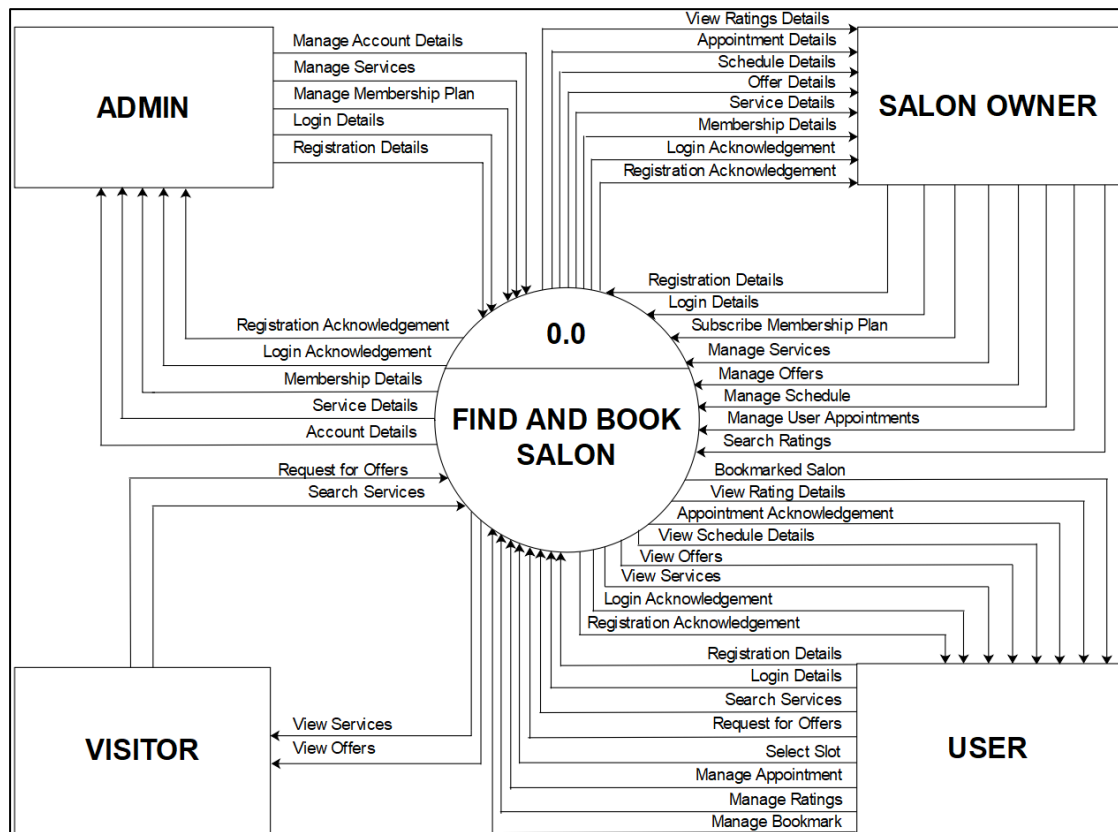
ADMIN

Manage Account Details
Manage Services
Manage Membership Plan
Login Details
Registration Details

View Ratings Details
Appointment Details
Schedule Details
Offer Details
Service Details
Membership Details
Login Acknowledgement
Registration Acknowledgement

SALON OWNER

Registration Details
Login Details
Subscribe Membership Plan
Manage Services
Manage Offers
Manage Schedule
Manage User Appointments
Search Ratings

Registration Acknowledgement
Login Acknowledgement
Membership Details
Service Details
Account Details

0.0

FIND AND BOOK SALON

Request for Offers
Search Services

Bookmarked Salon
View Rating Details
Appointment Acknowledgement
View Schedule Details
View Offers
View Services
Login Acknowledgement
Registration Acknowledgement

Registration Details
Login Details
Search Services
Request for Offers
Select Slot
Manage Appointment
Manage Ratings
Manage Bookmark

VISITOR

View Services
View Offers

USER